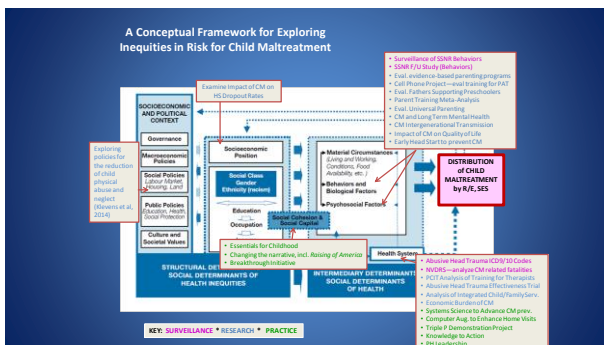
A Conceptual Framework for Exploring Inequities in Risk for Child Maltreatment

SOCIOECONOMIC AND POLITICAL CONTEXT

Governance

Macroeconomic Policies

Social Policies Labour Market, Housing, Land

Public Policies Education, Health, Social Protection

Culture and Societal Values

Exploring policies for the reduction of child physical abuse and neglect (Klevens et al, 2014)

Examine Impact of CM on HS Dropout Rates

Socioeconomic Position

Social Class Gender Ethnicity (racism)

Education

Occupation

Income

Social Cohesion & Social Capital

Material Circumstances (Living and Working, Conditions, Food Availability, etc.)

Behaviors and Biological Factors

Psychosocial Factors

Health System

DISTRIBUTION of CHILD MALTREATMENT by R/E, SES

STRUCTURAL DETERMINANTS SOCIAL DETERMINANTS OF HEALTH INEQUITIES

INTERMEDIARY DETERMINANTS SOCIAL DETERMINANTS OF HEALTH

• Surveillance of SSNR Behaviors
• SSNR F/U Study (Behaviors)
• Eval. evidence-based parenting programs
• Cell Phone Project—eval training for PAT
• Eval. Fathers Supporting Preschoolers
• Parent Training Meta-Analysis
• Eval. Universal Parenting
• CM and Long Term Mental Health
• CM Intergenerational Transmission
• Impact of CM on Quality of Life
• Early Head Start to prevent CM

• Essentials for Childhood
• Changing the narrative, incl. Raising of America
• Breakthrough Initiative

• Abusive Head Trauma ICD9/10 Codes
• NVDRS—analyze CM related fatalities
• PCIT Analysis of Training for Therapists
• Abusive Head Trauma Effectiveness Trial
• Analysis of Integrated Child/Family Serv.
• Economic Burden of CM
• Systems Science to Advance CM prev.
• Computer Aug. to Enhance Home Visits
• Triple P Demonstration Project
• Knowledge to Action
• PH Leadership

KEY: SURVEILLANCE * RESEARCH * PRACTICE